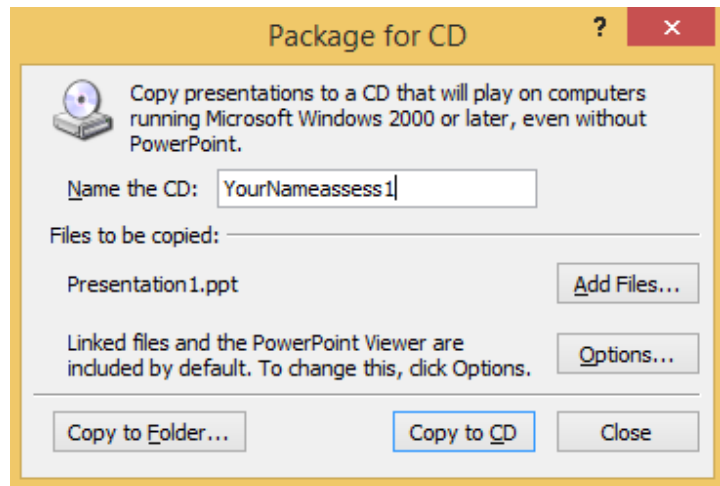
Package for CD

?

×

Copy presentations to a CD that will play on computers running Microsoft Windows 2000 or later, even without PowerPoint.

Name the CD: YourNameassess1

Files to be copied:

Presentation1.ppt

Add Files...

Linked files and the PowerPoint Viewer are included by default. To change this, click Options.

Options...

Copy to Folder...

Copy to CD

Close